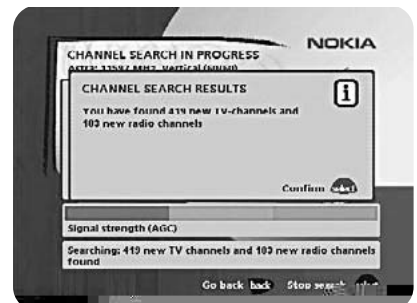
CHANNEL SEARCH IN PROGRESS
ASTRA 11597 MHz, vertical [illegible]

NOKIA

CHANNEL SEARCH RESULTS

i

You have found 419 new TV-channels and 103 new radio channels

Confirm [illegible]

Signal strength (AGC)

Searching: 419 new TV channels and 103 new radio channels found

Go back back Stop search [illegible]